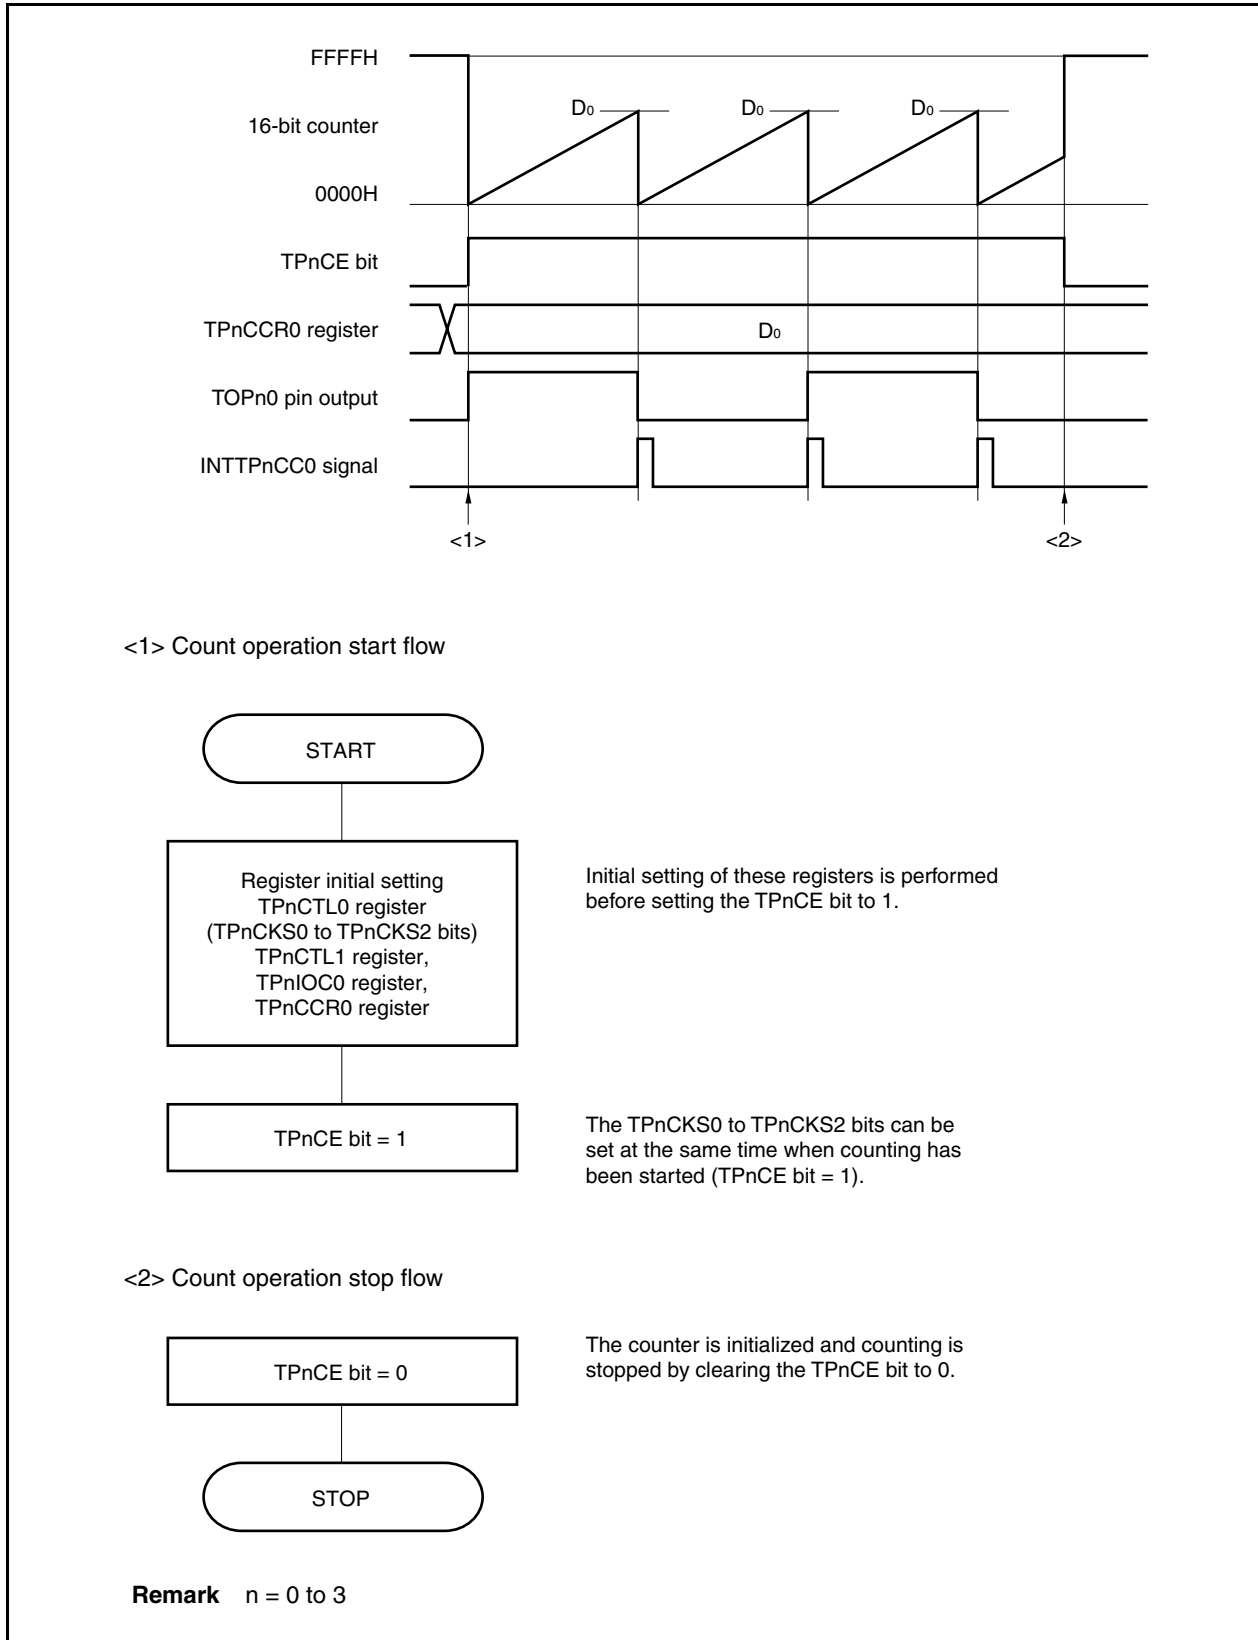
FFFFH

16-bit counter

0000H

$D_0$ $D_0$ $D_0$

TPnCE bit

TPnCCR0 register

$D_0$

TOPn0 pin output

INTTPnCC0 signal

<1>

<2>

<1> Count operation start flow

START

Register initial setting
TPnCTL0 register
(TPnCKS0 to TPnCKS2 bits)
TPnCTL1 register,
TPnIOC0 register,
TPnCCR0 register

Initial setting of these registers is performed before setting the TPnCE bit to 1.

TPnCE bit = 1

The TPnCKS0 to TPnCKS2 bits can be set at the same time when counting has been started (TPnCE bit = 1).

<2> Count operation stop flow

TPnCE bit = 0

The counter is initialized and counting is stopped by clearing the TPnCE bit to 0.

STOP

**Remark** n = 0 to 3